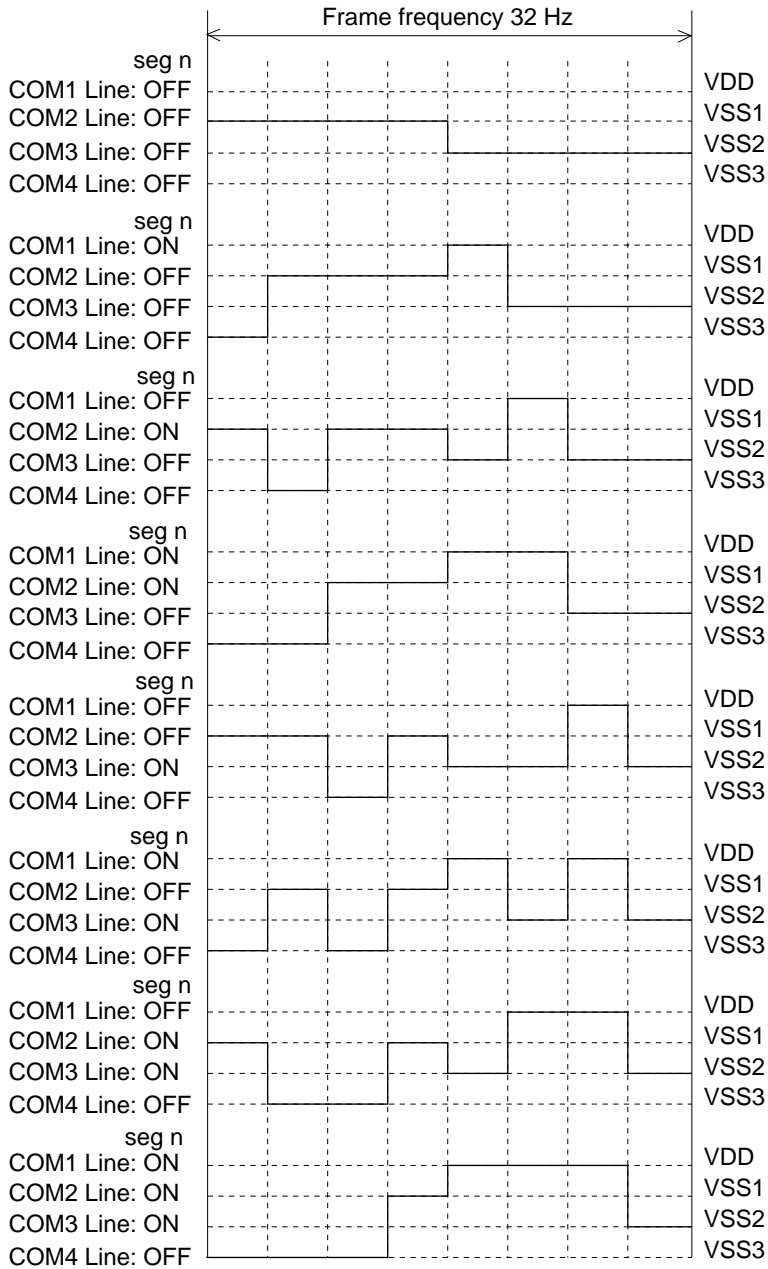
Frame frequency 32 Hz

seg n
COM1 Line: OFF
COM2 Line: OFF
COM3 Line: OFF
COM4 Line: OFF
VDD
VSS1
VSS2
VSS3

seg n
COM1 Line: ON
COM2 Line: OFF
COM3 Line: OFF
COM4 Line: OFF
VDD
VSS1
VSS2
VSS3

seg n
COM1 Line: OFF
COM2 Line: ON
COM3 Line: OFF
COM4 Line: OFF
VDD
VSS1
VSS2
VSS3

seg n
COM1 Line: ON
COM2 Line: ON
COM3 Line: OFF
COM4 Line: OFF
VDD
VSS1
VSS2
VSS3

seg n
COM1 Line: OFF
COM2 Line: OFF
COM3 Line: ON
COM4 Line: OFF
VDD
VSS1
VSS2
VSS3

seg n
COM1 Line: ON
COM2 Line: OFF
COM3 Line: ON
COM4 Line: OFF
VDD
VSS1
VSS2
VSS3

seg n
COM1 Line: OFF
COM2 Line: ON
COM3 Line: ON
COM4 Line: OFF
VDD
VSS1
VSS2
VSS3

seg n
COM1 Line: ON
COM2 Line: ON
COM3 Line: ON
COM4 Line: OFF
VDD
VSS1
VSS2
VSS3